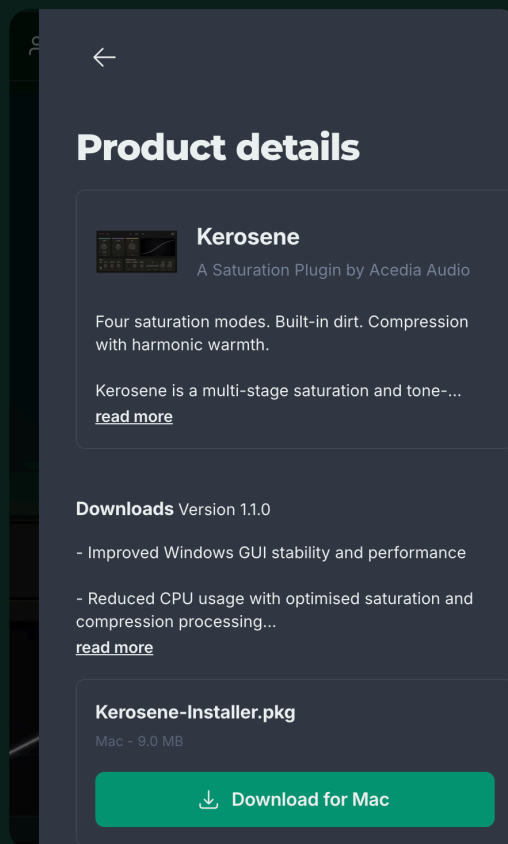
Product details

Kerosene

A Saturation Plugin by Acedia Audio

Four saturation modes. Built-in dirt. Compression with harmonic warmth.

Kerosene is a multi-stage saturation and tone-...
read more

Downloads Version 1.1.0

- Improved Windows GUI stability and performance

- Reduced CPU usage with optimised saturation and compression processing...
read more

Kerosene-Installer.pkg

Mac - 9.0 MB

Download for Mac